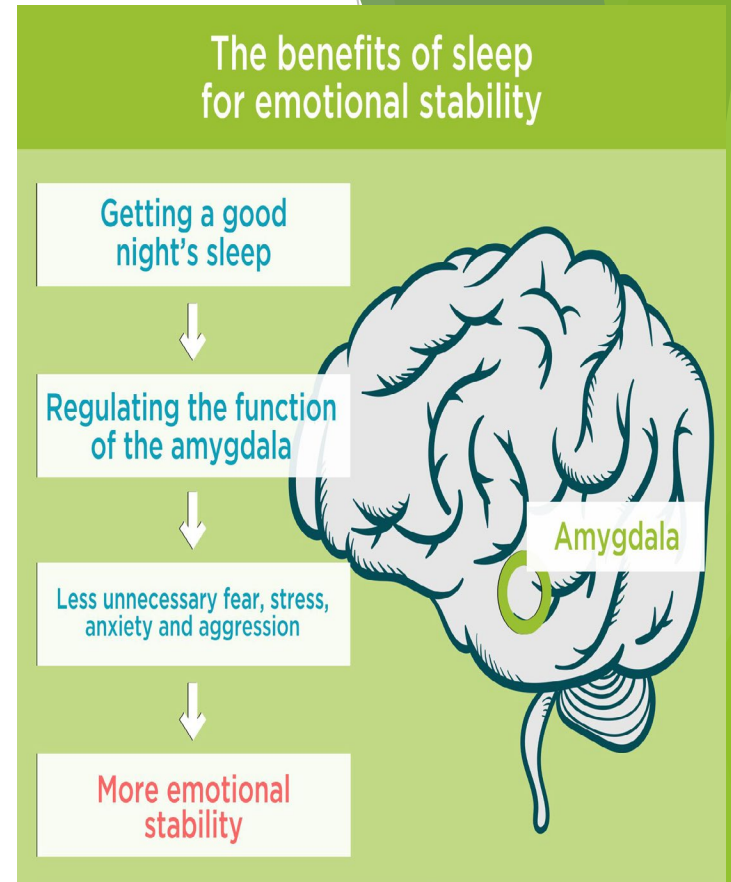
The benefits of sleep for emotional stability

Getting a good night's sleep

Regulating the function of the amygdala

Less unnecessary fear, stress, anxiety and aggression

More emotional stability

Amygdala